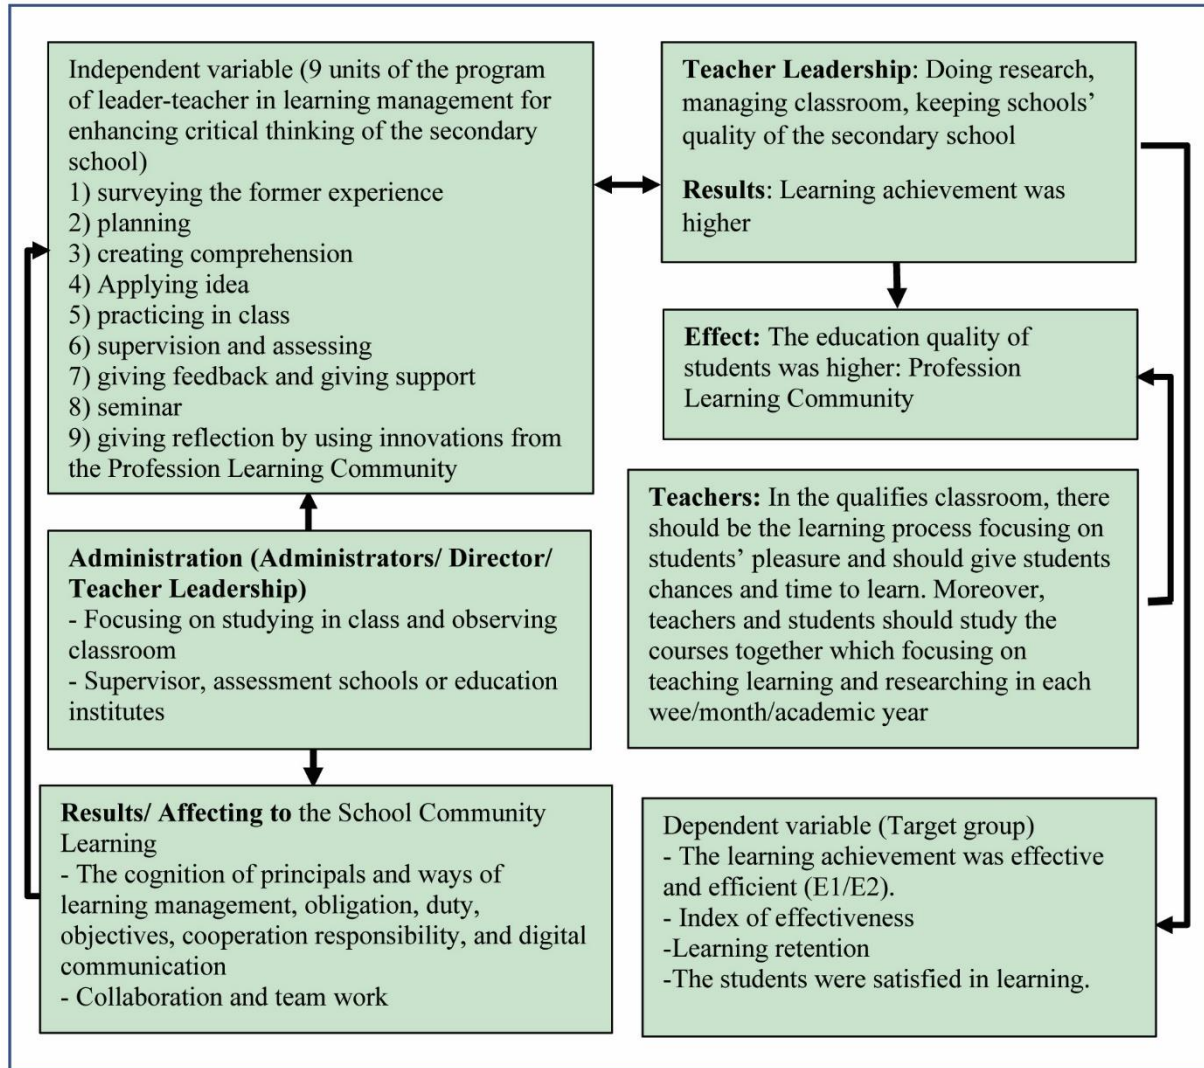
Independent variable (9 units of the program of leader-teacher in learning management for enhancing critical thinking of the secondary school)
1) surveying the former experience
2) planning
3) creating comprehension
4) Applying idea
5) practicing in class
6) supervision and assessing
7) giving feedback and giving support
8) seminar
9) giving reflection by using innovations from the Profession Learning Community

Administration (Administrators/ Director/ Teacher Leadership)
- Focusing on studying in class and observing classroom
- Supervisor, assessment schools or education institutes

Results/ Affecting to the School Community Learning
- The cognition of principals and ways of learning management, obligation, duty, objectives, cooperation responsibility, and digital communication
- Collaboration and team work

Teacher Leadership: Doing research, managing classroom, keeping schools' quality of the secondary school

Results: Learning achievement was higher

Effect: The education quality of students was higher: Profession Learning Community

Teachers: In the qualifies classroom, there should be the learning process focusing on students' pleasure and should give students chances and time to learn. Moreover, teachers and students should study the courses together which focusing on teaching learning and researching in each wee/month/academic year

Dependent variable (Target group)
- The learning achievement was effective and efficient (E1/E2).
- Index of effectiveness
-Learning retention
-The students were satisfied in learning.